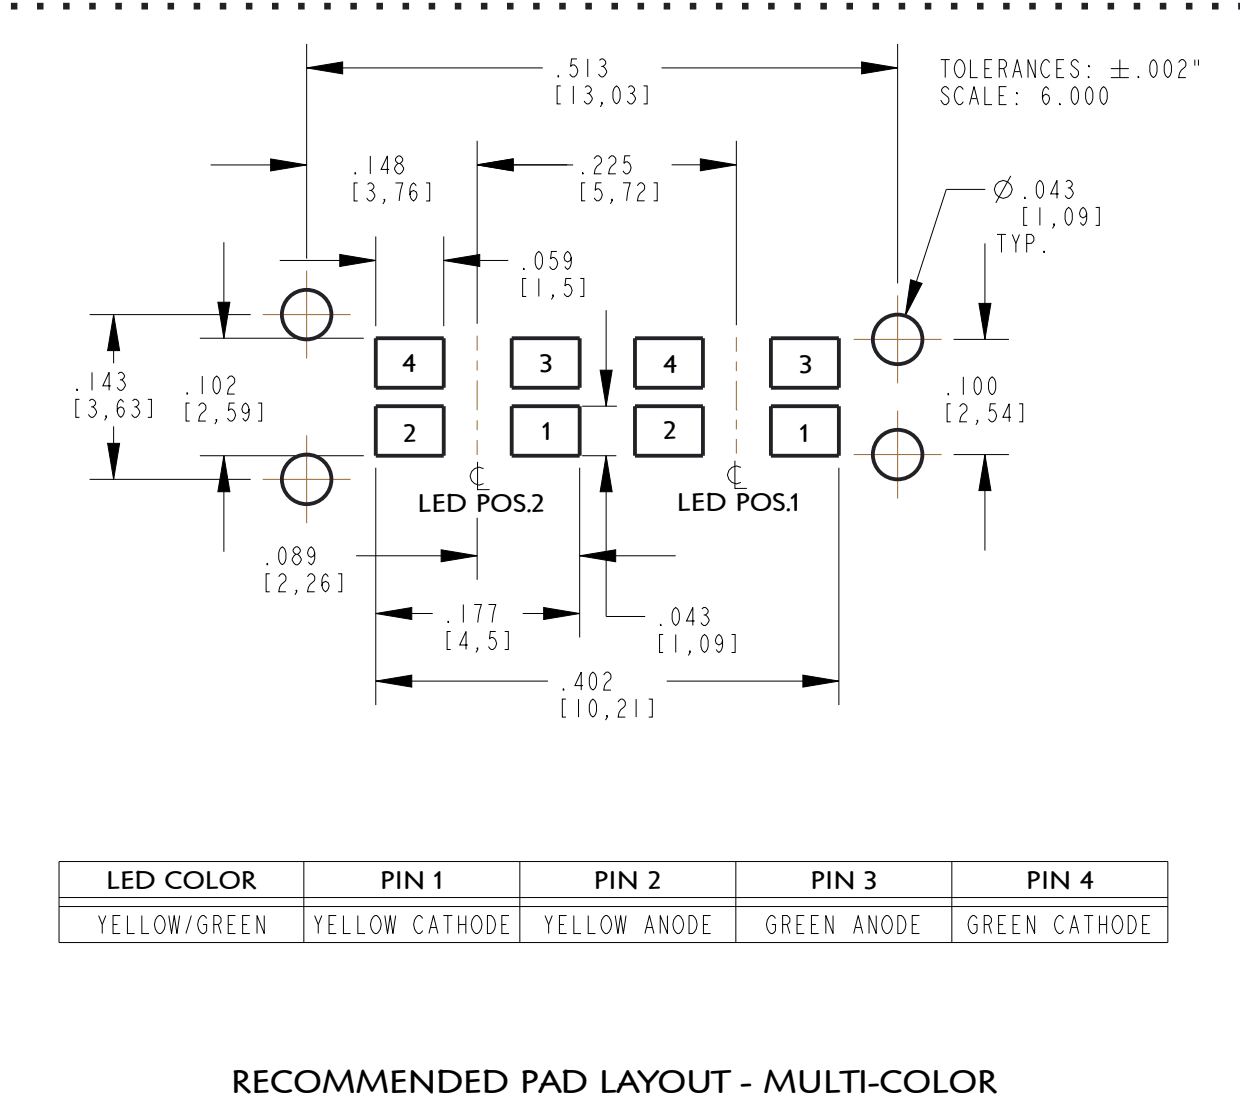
.513
[13,03]

TOLERANCES: $\pm$.002"
SCALE: 6.000

.148
[3,76]

.225
[5,72]

$\varnothing$.043
[1,09]
TYP.

.059
[1,5]

.143
[3,63]

.102
[2,59]

4

3

4

3

2

1

2

1

.100
[2,54]

℄
LED POS.2

℄
LED POS.1

.089
[2,26]

.177
[4,5]

.043
[1,09]

.402
[10,21]

| LED COLOR | PIN 1 | PIN 2 | PIN 3 | PIN 4 |
|---|---|---|---|---|
| YELLOW/GREEN | YELLOW CATHODE | YELLOW ANODE | GREEN ANODE | GREEN CATHODE |

RECOMMENDED PAD LAYOUT - MULTI-COLOR